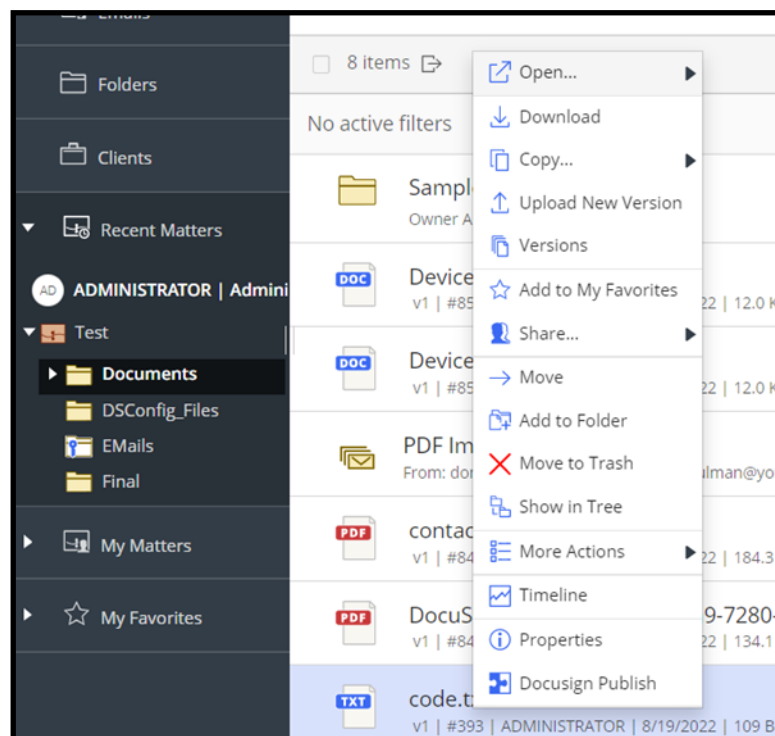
EMails

Folders

Clients

Recent Matters

AD ADMINISTRATOR | Admini

Test

Documents

DSConfig_Files

EMails

Final

My Matters

My Favorites

8 items

No active filters

Sampl
Owner A

DOC
Device
v1 | #85 22 | 12.0 K

DOC
Device
v1 | #85 22 | 12.0 K

PDF Im
From: dor ulman@yo

PDF
contac
v1 | #84 22 | 184.3

PDF
DocuS 19-7280-
v1 | #84 22 | 134.1

TXT
code.t
v1 | #393 | ADMINISTRATOR | 8/19/2022 | 109 B

Open...
Download
Copy...
Upload New Version
Versions
Add to My Favorites
Share...
Move
Add to Folder
Move to Trash
Show in Tree
More Actions
Timeline
Properties
Docusign Publish